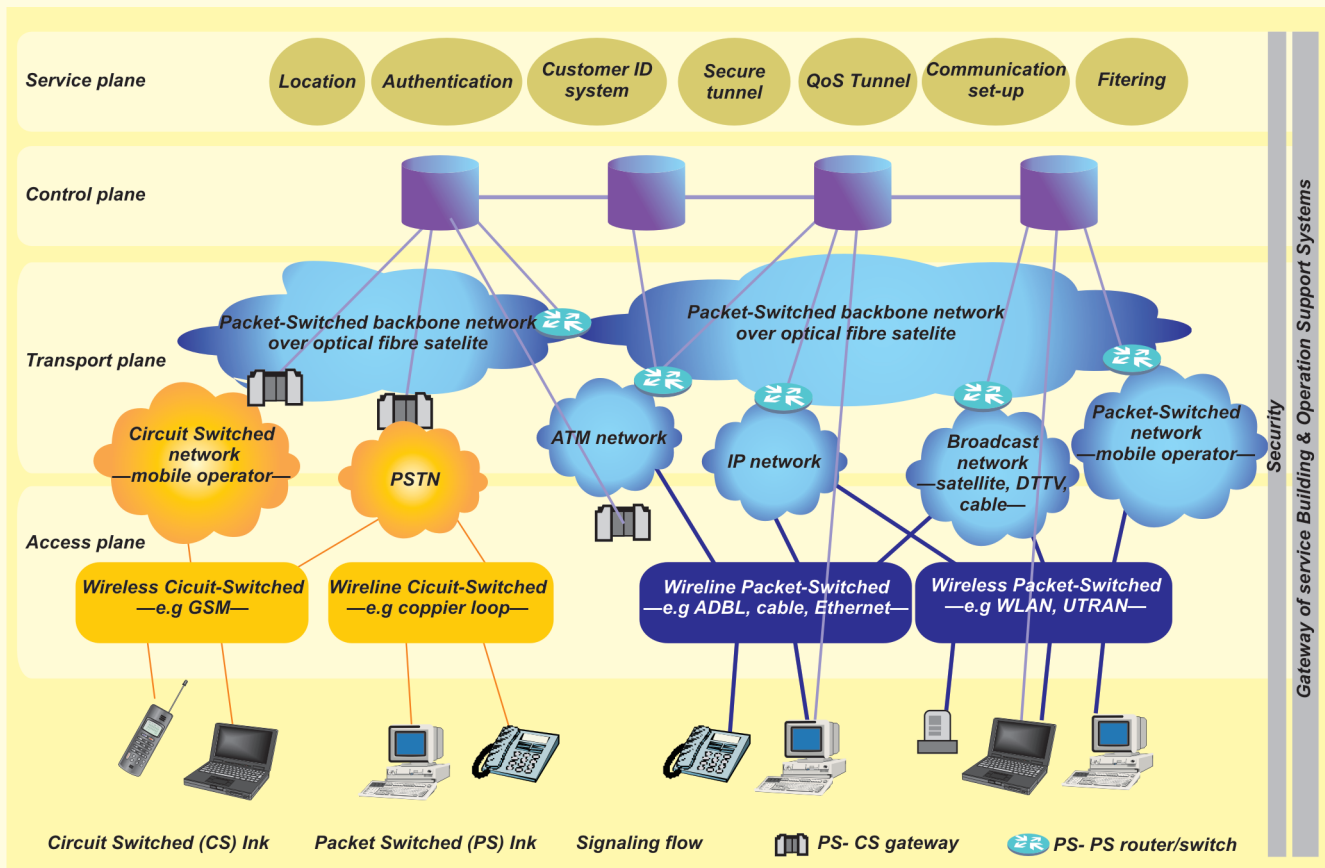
Service plane

Location

Authentication

Customer ID system

Secure tunnel

QoS Tunnel

Communication set-up

Fitering

Control plane

Transport plane

Packet-Switched backbone network over optical fibre satelite

Packet-Switched backbone network over optical fibre satelite

Circuit Switched network —mobile operator—

PSTN

ATM network

IP network

Broadcast network —satellite, DTTV, cable—

Packet-Switched network —mobile operator—

Access plane

Wireless Cicuit-Switched —e.g GSM—

Wireline Cicuit-Switched —e.g coppier loop—

Wireline Packet-Switched —e.g ADBL, cable, Ethernet—

Wireless Packet-Switched —e.g WLAN, UTRAN—

Security

Gateway of service Building & Operation Support Systems

Circuit Switched (CS) lnk

Packet Switched (PS) lnk

Signaling flow

PS- CS gateway

PS- PS router/switch